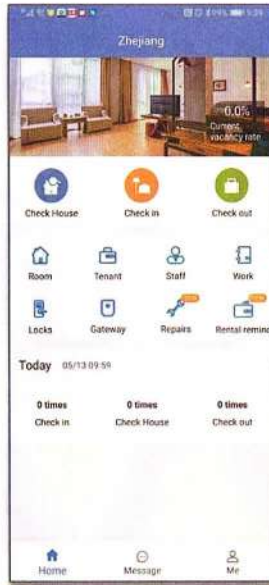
Zhejiang

0.0%
Current vacancy rate

Check House
Check in
Check out

Room
Tenant
Staff
Work

Locks
Gateway
Repairs
Rental remin

Today 05/13 09:59

0 times
Check in

0 times
Check House

0 times
Check out

Home
Message
Me